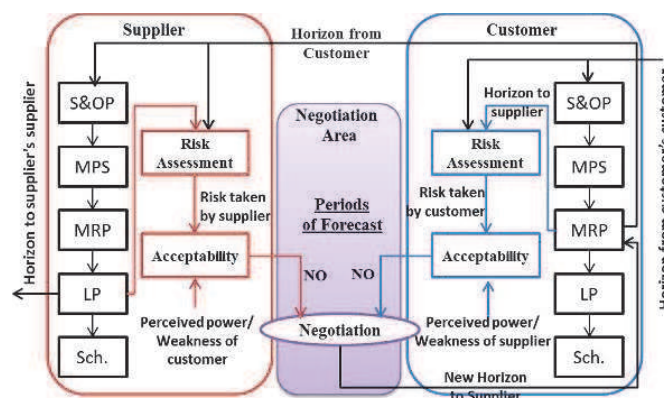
Supplier

Horizon from Customer

Customer

S&OP

MPS

MRP

LP

Sch.

Horizon to supplier's supplier

Risk Assessment

Risk taken by supplier

Acceptability

Perceived power/ Weakness of customer

Negotiation Area

Periods of Forecast

NO

NO

Negotiation

Horizon to supplier

Risk Assessment

Risk taken by customer

Acceptability

Perceived power/ Weakness of supplier

S&OP

MPS

MRP

LP

Sch.

New Horizon to Supplier

Horizon from customer's customer